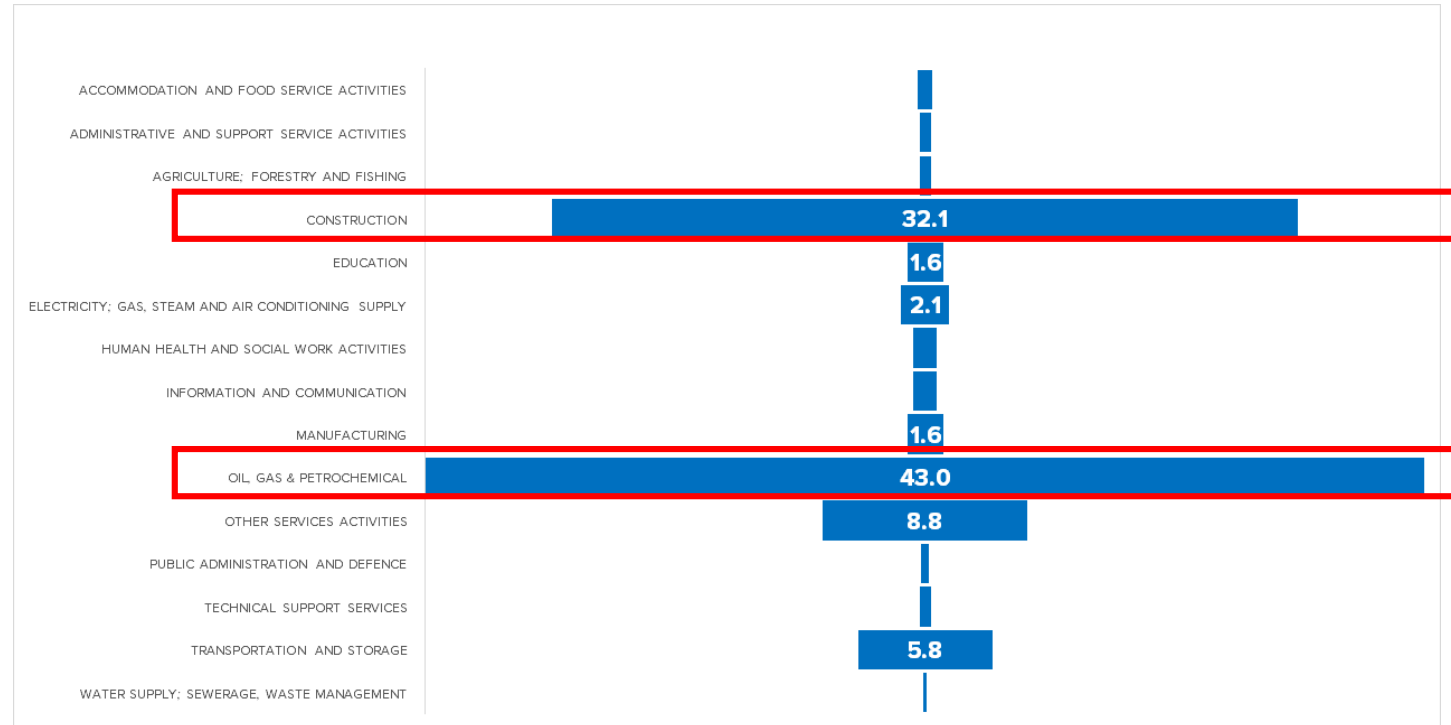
ACCOMMODATION AND FOOD SERVICE ACTIVITIES

ADMINISTRATIVE AND SUPPORT SERVICE ACTIVITIES

AGRICULTURE; FORESTRY AND FISHING

CONSTRUCTION 32.1

EDUCATION 1.6

ELECTRICITY; GAS, STEAM AND AIR CONDITIONING SUPPLY 2.1

HUMAN HEALTH AND SOCIAL WORK ACTIVITIES

INFORMATION AND COMMUNICATION

MANUFACTURING 1.6

OIL, GAS & PETROCHEMICAL 43.0

OTHER SERVICES ACTIVITIES 8.8

PUBLIC ADMINISTRATION AND DEFENCE

TECHNICAL SUPPORT SERVICES

TRANSPORTATION AND STORAGE 5.8

WATER SUPPLY; SEWERAGE, WASTE MANAGEMENT